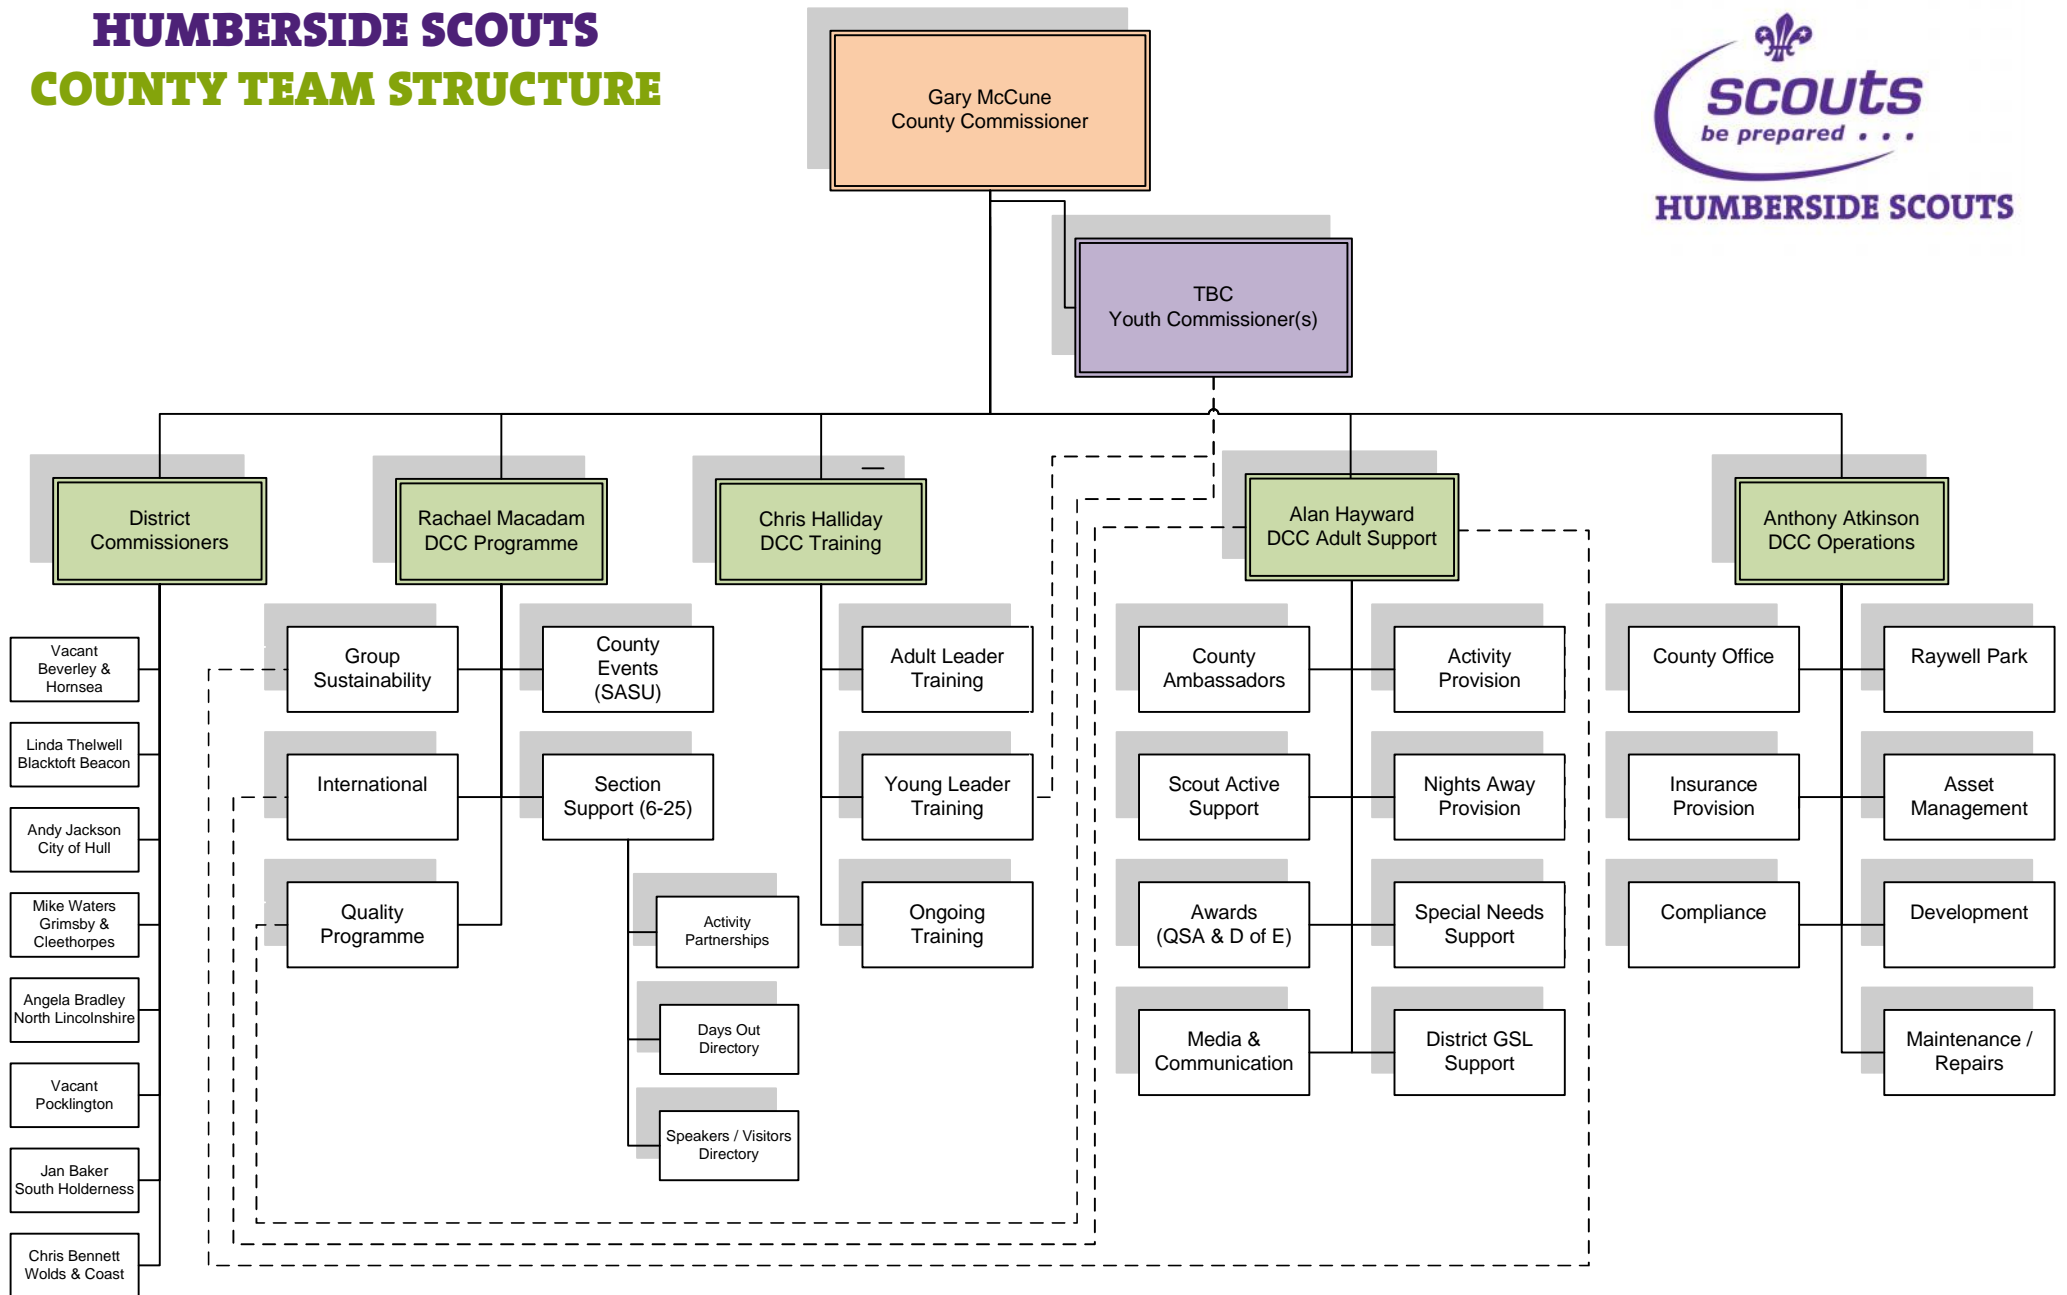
HUMBERSIDE SCOUTS
COUNTY TEAM STRUCTURE

scouts
be prepared . . .
HUMBERSIDE SCOUTS

Gary McCune
County Commissioner

TBC
Youth Commissioner(s)

District Commissioners

Vacant
Beverley & Hornsea

Linda Thelwell
Blacktoft Beacon

Andy Jackson
City of Hull

Mike Waters
Grimsby & Cleethorpes

Angela Bradley
North Lincolnshire

Vacant
Pocklington

Jan Baker
South Holderness

Chris Bennett
Wolds & Coast

Rachael Macadam
DCC Programme

Group Sustainability

International

Quality Programme

County Events (SASU)

Section Support (6-25)

Activity Partnerships

Days Out Directory

Speakers / Visitors Directory

Chris Halliday
DCC Training

Adult Leader Training

Young Leader Training

Ongoing Training

Alan Hayward
DCC Adult Support

County Ambassadors

Scout Active Support

Awards (QSA & D of E)

Media & Communication

Activity Provision

Nights Away Provision

Special Needs Support

District GSL Support

Anthony Atkinson
DCC Operations

County Office

Insurance Provision

Compliance

Raywell Park

Asset Management

Development

Maintenance / Repairs